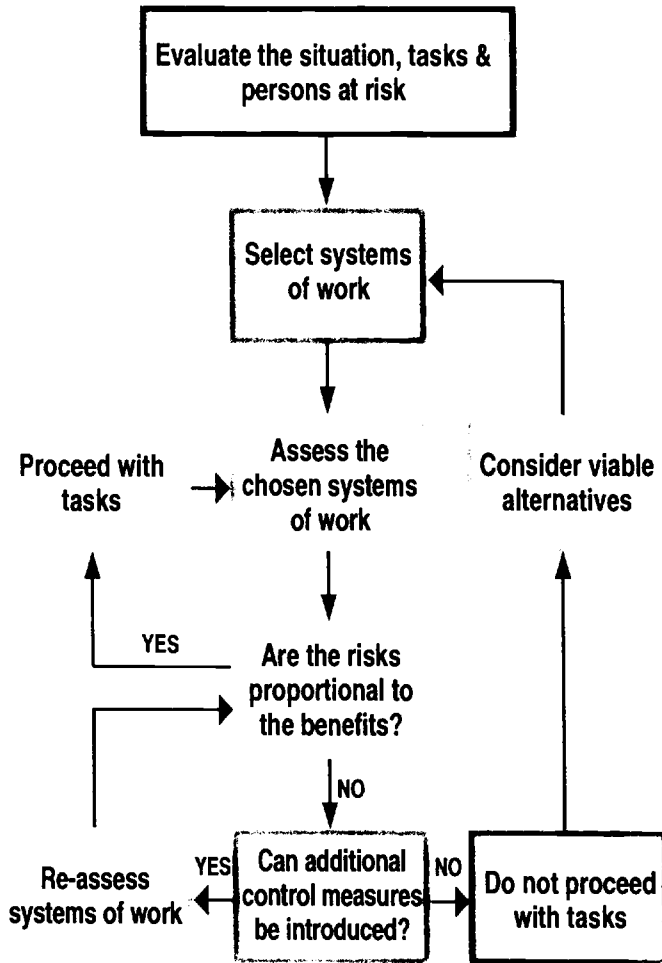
Evaluate the situation, tasks & persons at risk

Select systems of work

Proceed with tasks

Assess the chosen systems of work

Consider viable alternatives

YES

Are the risks proportional to the benefits?

NO

Re-assess systems of work

YES

Can additional control measures be introduced?

NO

Do not proceed with tasks